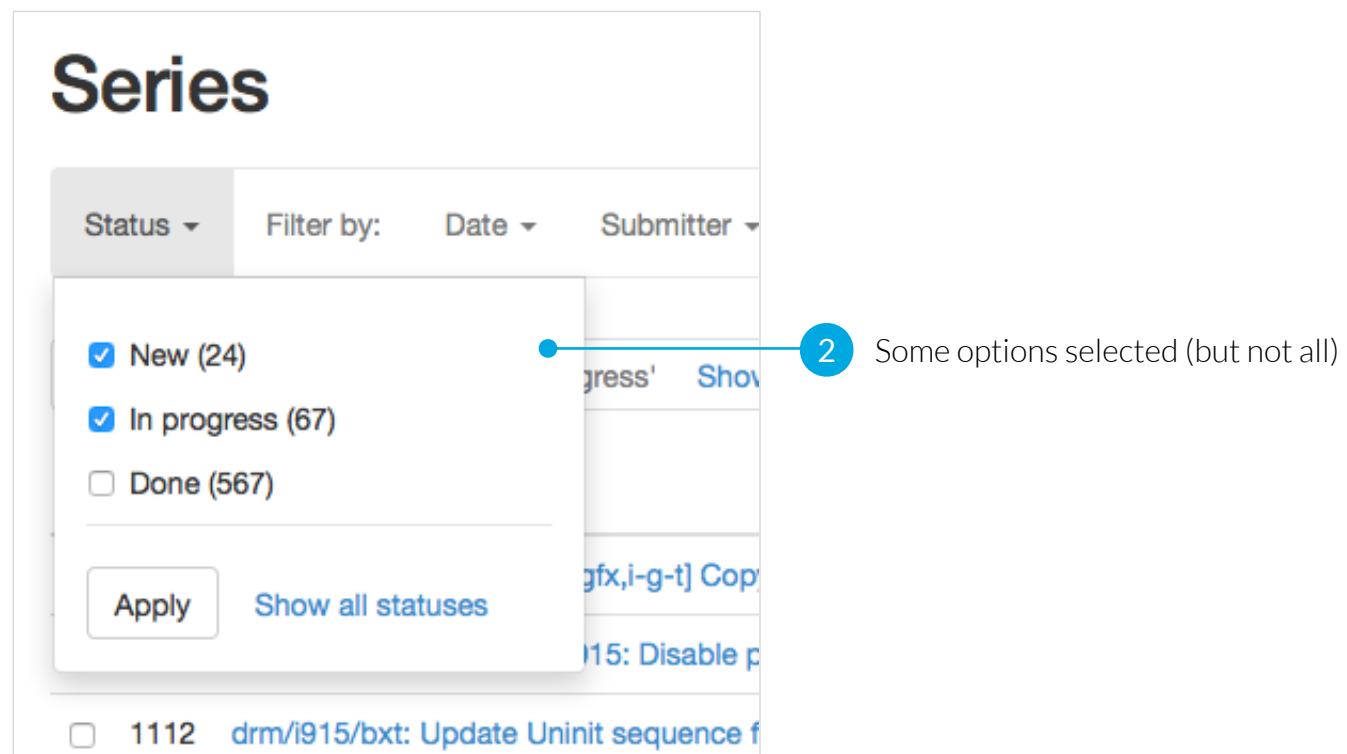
Series

Status Filter by: Date Submitter

New (24)

In progress (67)

Done (567)

Apply Show all statuses

gress' Show

gfx,i-g-t] Copy

915: Disable p

1112 drm/i915/bxt: Update Uninit sequence f

2 Some options selected (but not all)